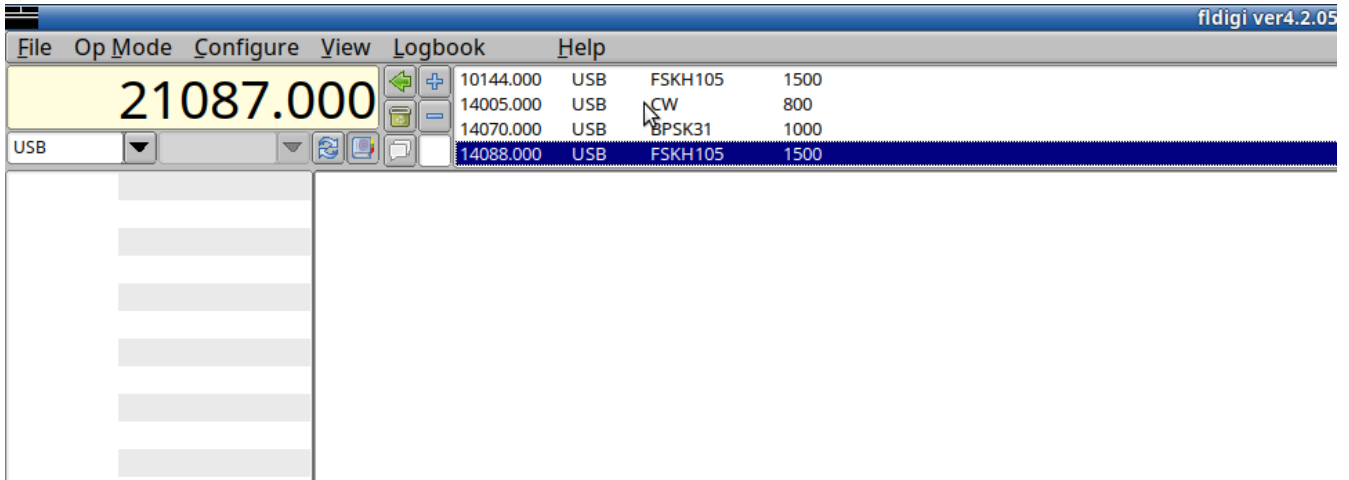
fldigi ver4.2.05

File Op Mode Configure View Logbook Help

21087.000

USB

| 10144.000 | USB | FSKH105 | 1500 |
|---|---|---|---|
| 14005.000 | USB | CW | 800 |
| 14070.000 | USB | BPSK31 | 1000 |
| 14088.000 | USB | FSKH105 | 1500 |